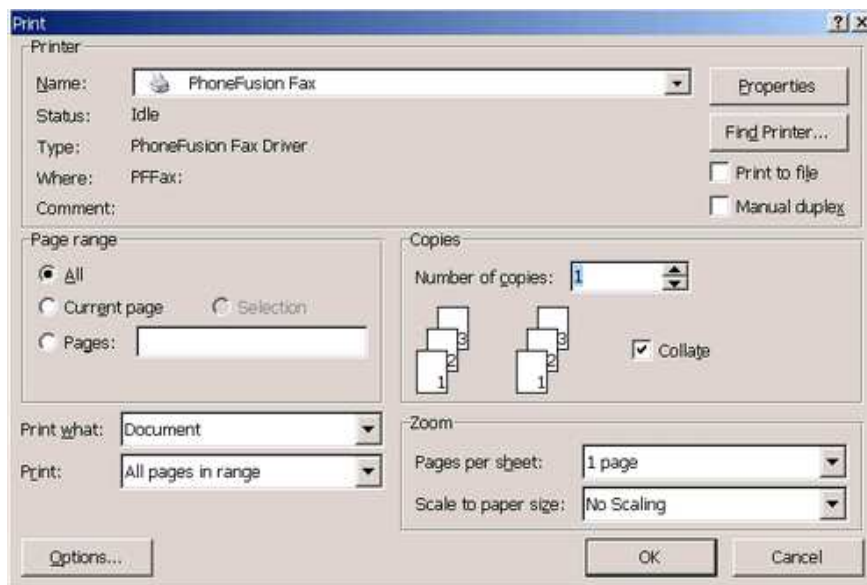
Print

?| X

Printer

Name: PhoneFusion Fax

Status: Idle

Type: PhoneFusion Fax Driver

Where: PFFax:

Comment:

Properties

Find Printer...

Print to file

Manual duplex

Page range

All

Current page

Selection

Pages:

Copies

Number of copies: 1

3 2 1

3 2 1

Collate

Print what: Document

Print: All pages in range

Zoom

Pages per sheet: 1 page

Scale to paper size: No Scaling

Options...

OK

Cancel